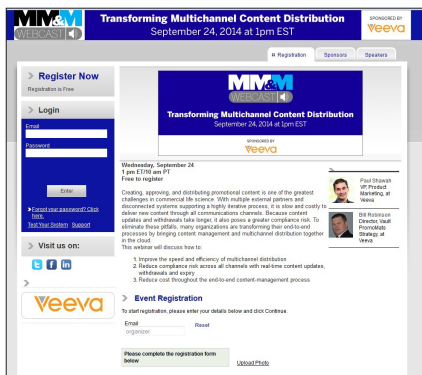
MM&M WEBCAST

Transforming Multichannel Content Distribution
September 24, 2014 at 1pm EST

SPONSORED BY
veeva

Registration | Sponsors | Speakers

Register Now
Registration is Free

Login
Email
Password
Enter
Forgot your password? Click here.
Test Your System Support

Visit us on:

Veeva

MM&M WEBCAST
Transforming Multichannel Content Distribution
September 24, 2014 at 1pm EST
SPONSORED BY
veeva

Wednesday, September 24
1 pm ET/10 am PT
Free to register

Creating, approving, and distributing promotional content is one of the greatest challenges in commercial life science. With multiple external partners and disconnected systems supporting a highly iterative process, it is slow and costly to deliver new content through all communications channels. Because content updates and withdrawals take longer, it also poses a greater compliance risk. To eliminate these pitfalls, many organizations are transforming their end-to-end processes by bringing content management and multichannel distribution together in the cloud.
This webinar will discuss how to:

1. Improve the speed and efficiency of multichannel distribution
2. Reduce compliance risk across all channels with real-time content updates, withdrawals and expiry
3. Reduce cost throughout the end-to-end content-management process

Paul Shawah
VP, Product Marketing, at Veeva

Bill Robinson
Director, Vault PromoMats Strategy, at Veeva

Event Registration
To start registration, please enter your details below and click Continue.
Email
organizer
Reset

Please complete the registration form below
Upload Photo